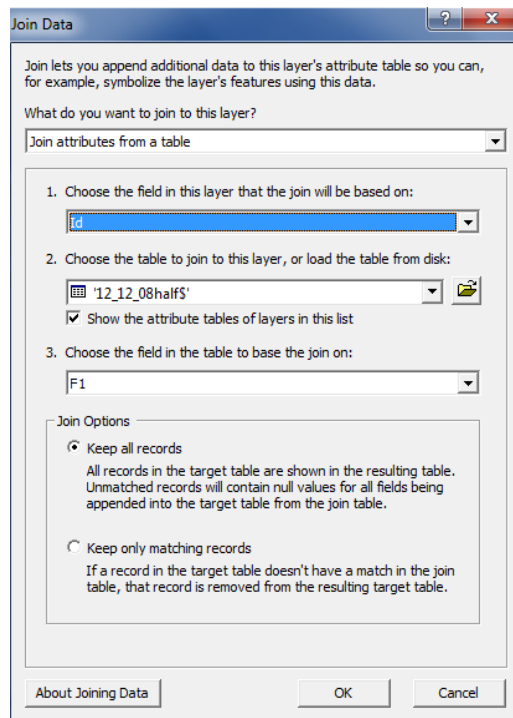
Join Data

?

X

Join lets you append additional data to this layer's attribute table so you can, for example, symbolize the layer's features using this data.

What do you want to join to this layer?

Join attributes from a table

1. Choose the field in this layer that the join will be based on:

Id

2. Choose the table to join to this layer, or load the table from disk:

'12_12_08half$'

Show the attribute tables of layers in this list

3. Choose the field in the table to base the join on:

F1

Join Options

Keep all records

All records in the target table are shown in the resulting table. Unmatched records will contain null values for all fields being appended into the target table from the join table.

Keep only matching records

If a record in the target table doesn't have a match in the join table, that record is removed from the resulting target table.

About Joining Data

OK

Cancel